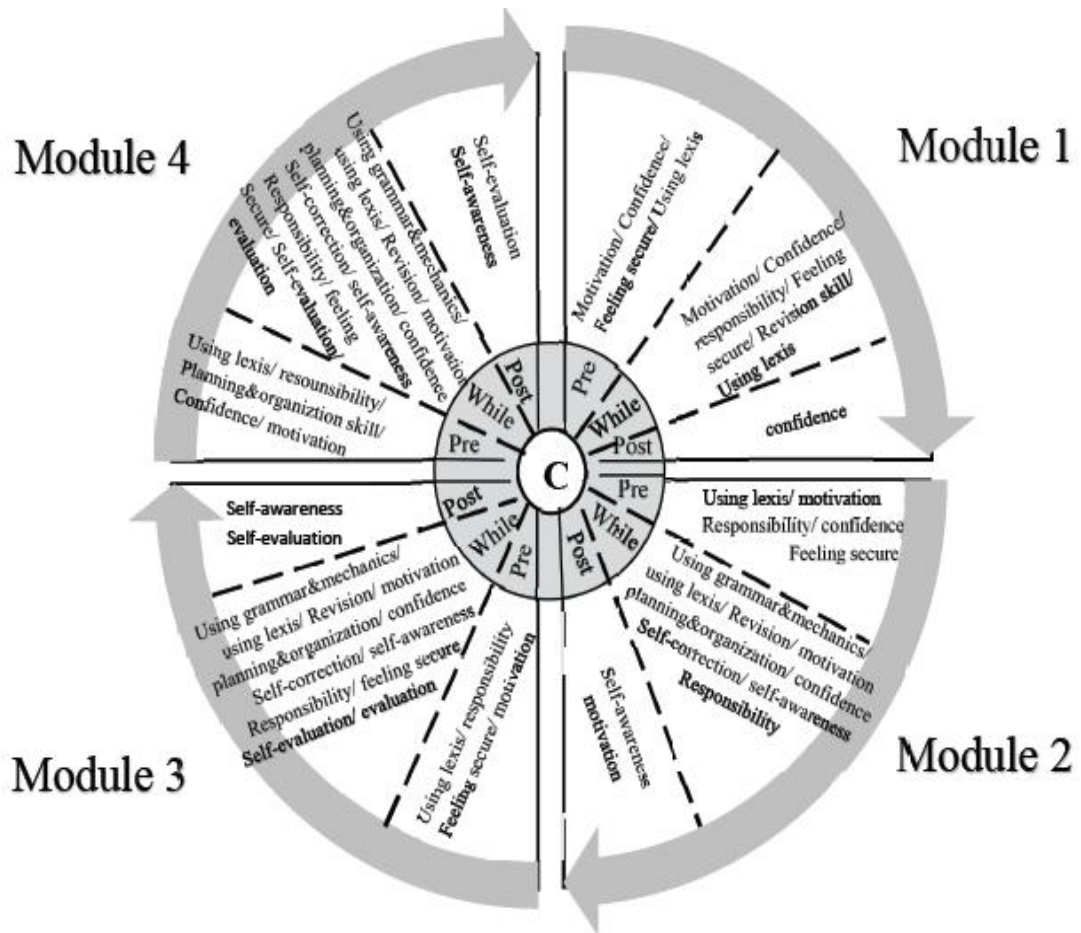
Module 4

Self-evaluation
Self-awareness

Using grammar&mechanics/ using lexis/ Revision/ motivation planning&organization/ confidence Self-correction/ self-awareness Responsibility/ feeling Secure/ Self-evaluation/ evaluation

Using lexis/ resounsibility/ Planning&organiztion skill/ Confidence/ motivation

Post
While
Pre

Module 1

Motivation/ Confidence/ Feeling secure/ Using lexis

Motivation/ Confidence/ responsibility/ Feeling secure/ Revision skill/ Using lexis

confidence

Pre
While
Post

C

Module 2

Pre
While
Post

Using lexis/ motivation
Responsibility/ confidence
Feeling secure

Using grammar&mechanics/ using lexis/ Revision/ motivation planning&organization/ confidence Self-correction/ self-awareness Responsibility

Self-awareness motivation

Module 3

Post
While
Pre

Self-awareness
Self-evaluation

Using grammar&mechanics/ using lexis/ Revision/ motivation planning&organization/ confidence Self-correction/ self-awareness Responsibility/ feeling secure Self-evaluation/ evaluation

Using lexis/ responsibility Feeling secure/ motivation